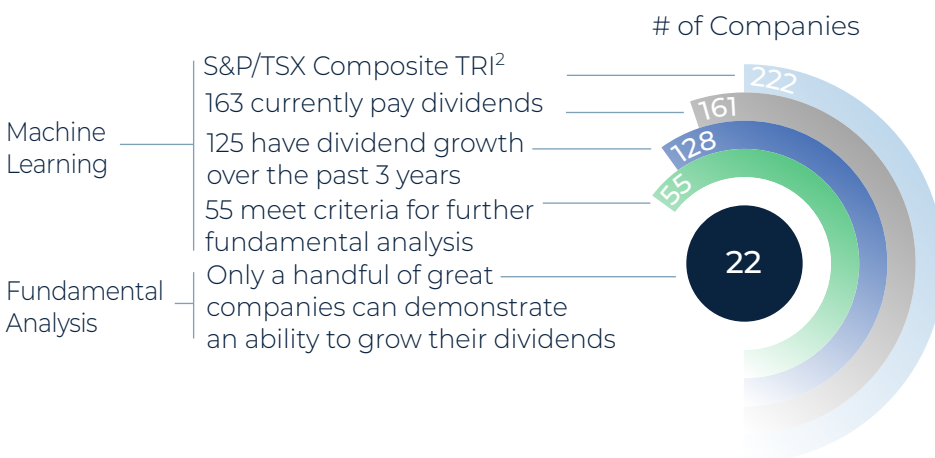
# of Companies

Machine Learning

S&P/TSX Composite TRI$^2$

163 currently pay dividends

125 have dividend growth over the past 3 years

55 meet criteria for further fundamental analysis

Fundamental Analysis

Only a handful of great companies can demonstrate an ability to grow their dividends

222

161

128

55

22